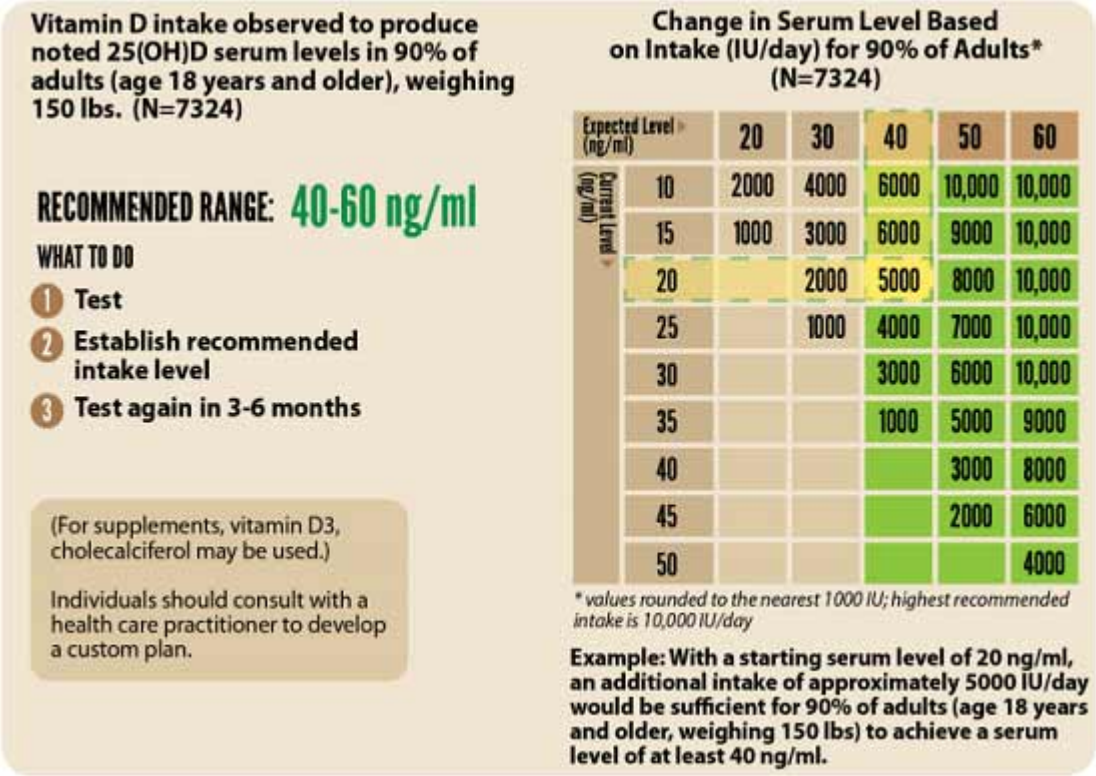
Vitamin D intake observed to produce noted 25(OH)D serum levels in 90% of adults (age 18 years and older), weighing 150 lbs. (N=7324)

RECOMMENDED RANGE: 40-60 ng/ml

WHAT TO DO

1 Test

2 Establish recommended intake level

3 Test again in 3-6 months

(For supplements, vitamin D3, cholecalciferol may be used.)

Individuals should consult with a health care practitioner to develop a custom plan.

Change in Serum Level Based on Intake (IU/day) for 90% of Adults* (N=7324)

| Current Level (ng/ml) / Expected Level (ng/ml) | 20 | 30 | 40 | 50 | 60 |
|---|---|---|---|---|---|
| 10 | 2000 | 4000 | 6000 | 10,000 | 10,000 |
| 15 | 1000 | 3000 | 6000 | 9000 | 10,000 |
| 20 | | 2000 | 5000 | 8000 | 10,000 |
| 25 | | 1000 | 4000 | 7000 | 10,000 |
| 30 | | | 3000 | 6000 | 10,000 |
| 35 | | | 1000 | 5000 | 9000 |
| 40 | | | | 3000 | 8000 |
| 45 | | | | 2000 | 6000 |
| 50 | | | | | 4000 |

* values rounded to the nearest 1000 IU; highest recommended intake is 10,000 IU/day

Example: With a starting serum level of 20 ng/ml, an additional intake of approximately 5000 IU/day would be sufficient for 90% of adults (age 18 years and older, weighing 150 lbs) to achieve a serum level of at least 40 ng/ml.